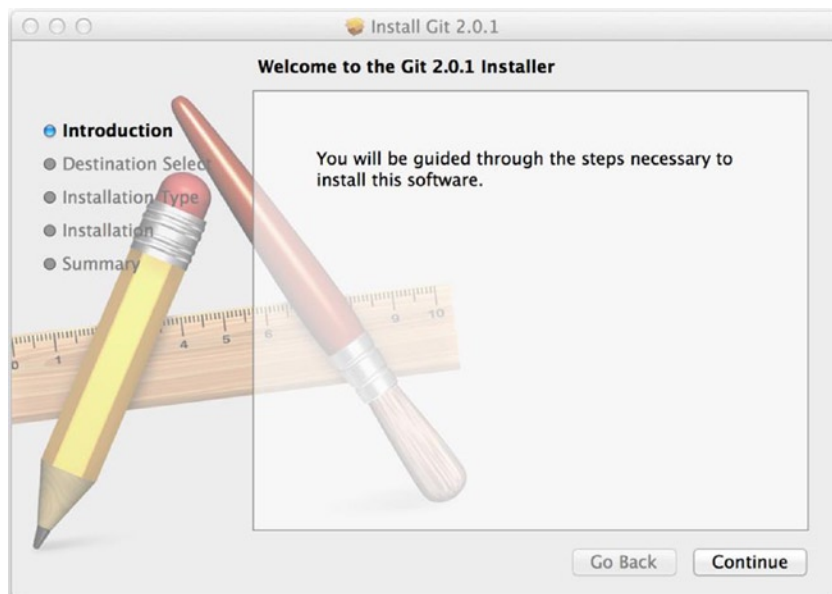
Install Git 2.0.1

Welcome to the Git 2.0.1 Installer

Introduction
Destination Select
Installation Type
Installation
Summary

You will be guided through the steps necessary to install this software.

0 1 4 5 6 9 10

Go Back
Continue